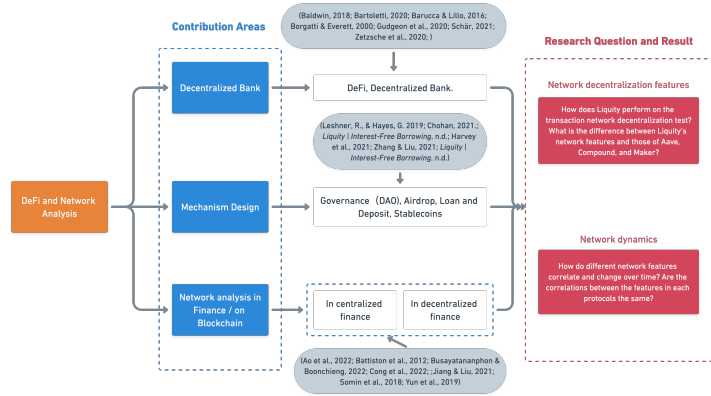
Contribution Areas

(Baldwin, 2018; Bartoletti, 2020; Barucca & Lillo, 2016; Borgatti & Everett, 2000; Gudgeon et al., 2020; Schär, 2021; Zetzsche et al., 2020; )

Research Question and Result

Decentralized Bank

DeFi, Decentralized Bank.

Network decentralization features

How does Liquity perform on the transaction network decentralization test? What is the difference between Liquity's network features and those of Aave, Compound, and Maker?

(Leshner, R., & Hayes, G. 2019; Chohan, 2021.; *Liquity | Interest-Free Borrowing*, n.d.; Harvey et al., 2021; Zhang & Liu, 2021; *Liquity | Interest-Free Borrowing*, n.d.)

DeFi and Network Analysis

Mechanism Design

Governance (DAO), Airdrop, Loan and Deposit, Stablecoins

Network dynamics

How do different network features correlate and change over time? Are the correlations between the features in each protocols the same?

Network analysis in Finance / on Blockchain

In centralized finance

In decentralized finance

(Ao et al., 2022; Battiston et al., 2012; Busayatananphon & Boonchieng, 2022; Cong et al., 2022; ;Jiang & Liu, 2021; Somin et al., 2018; Yun et al., 2019)